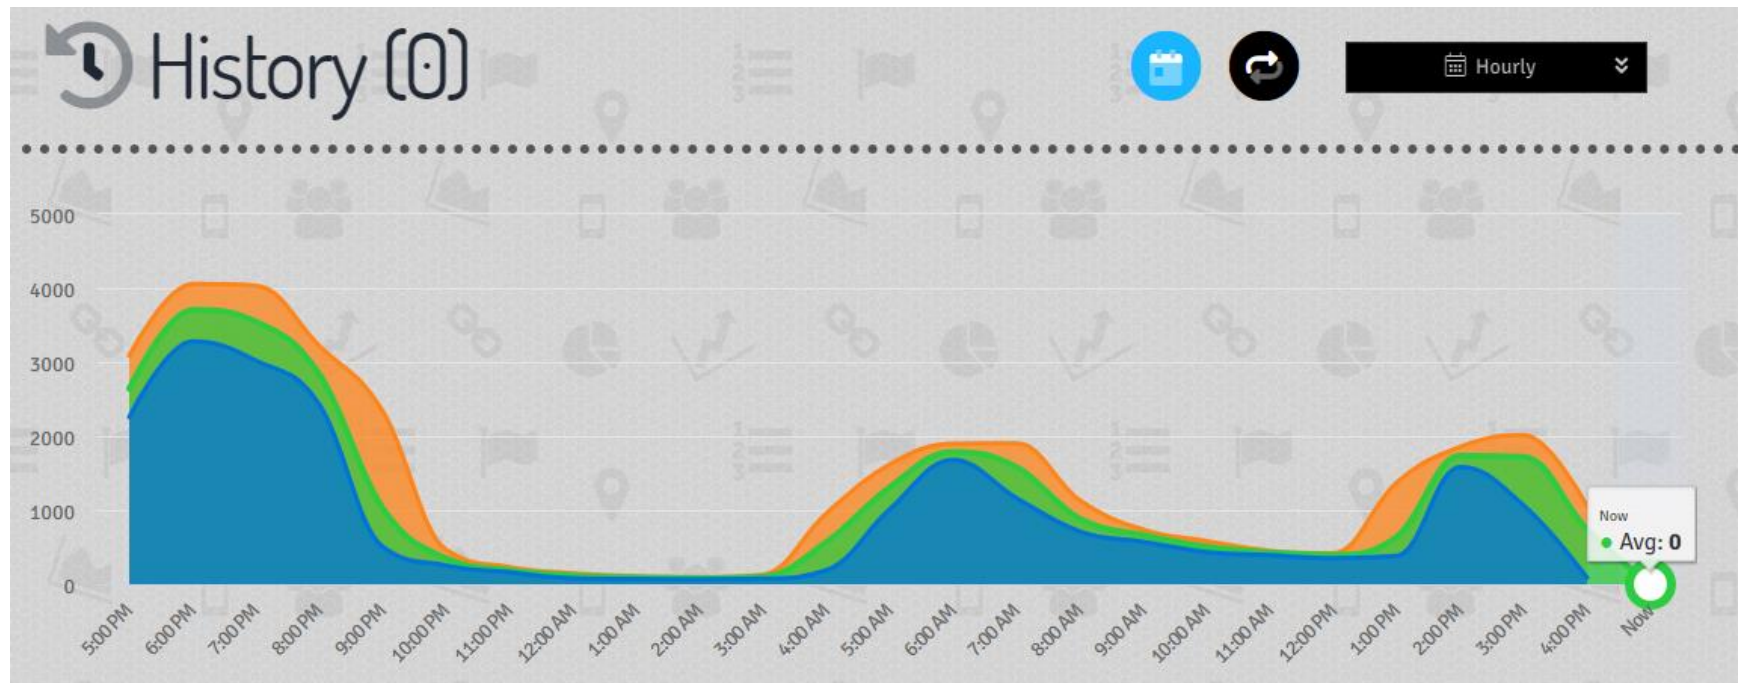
History (0)

Hourly

5000
4000
3000
2000
1000
0

5:00 PM
6:00 PM
7:00 PM
8:00 PM
9:00 PM
10:00 PM
11:00 PM
12:00 AM
1:00 AM
2:00 AM
3:00 AM
4:00 AM
5:00 AM
6:00 AM
7:00 AM
8:00 AM
9:00 AM
10:00 AM
11:00 AM
12:00 PM
1:00 PM
2:00 PM
3:00 PM
4:00 PM
Now

Now
Avg: 0